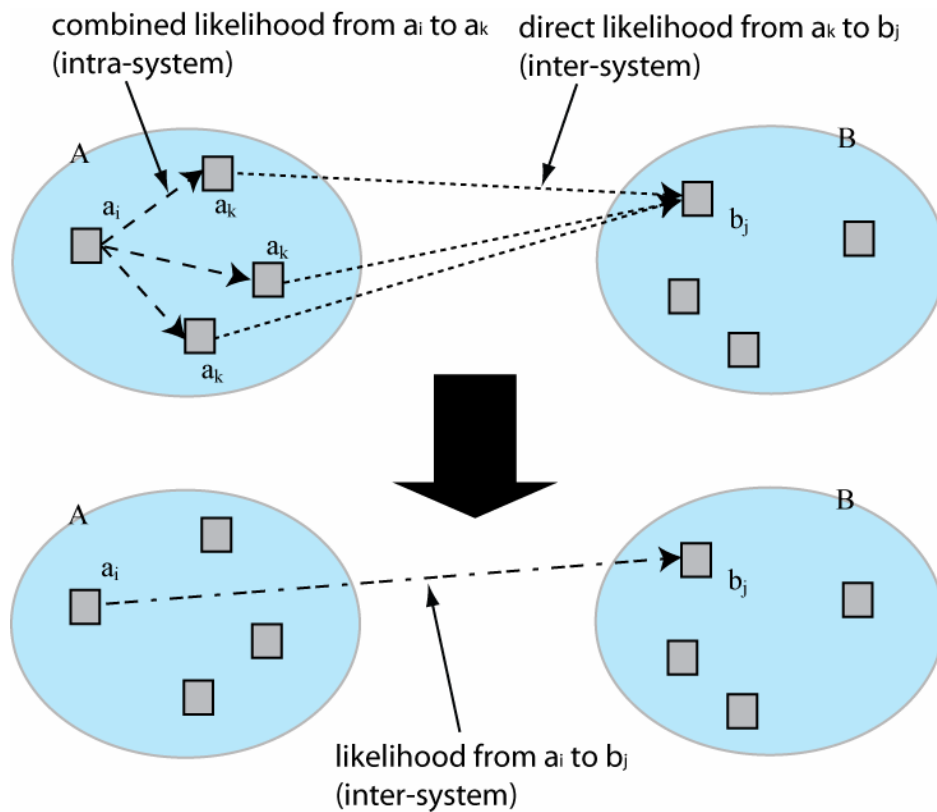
combined likelihood from $a_i$ to $a_k$ (intra-system)

direct likelihood from $a_k$ to $b_j$ (inter-system)

A

B

$a_i$

$a_k$

$a_k$

$a_k$

$b_j$

A

B

$a_i$

$b_j$

likelihood from $a_i$ to $b_j$ (inter-system)